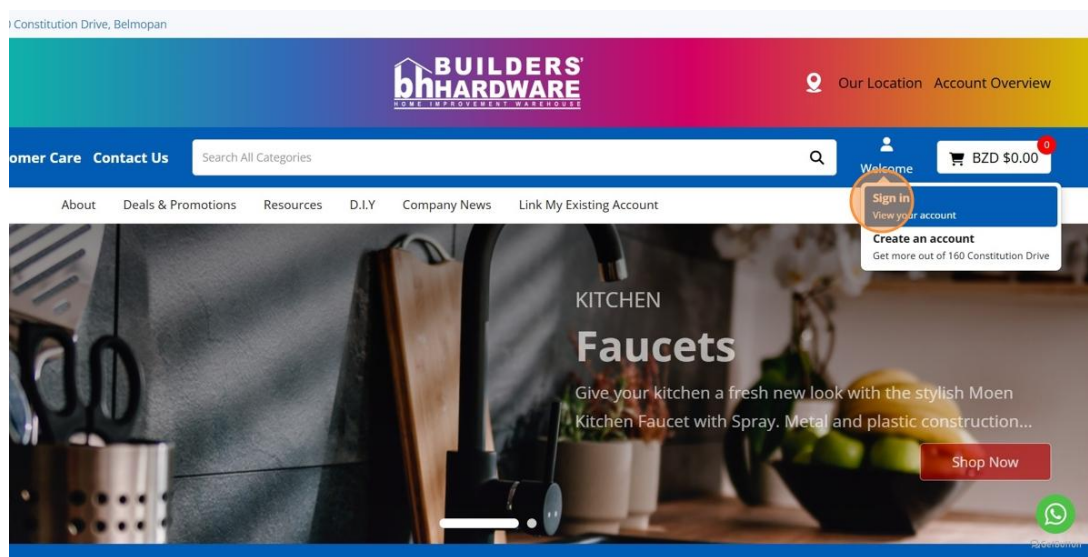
) Constitution Drive, Belmopan

bh BUILDERS' HARDWARE
HOME IMPROVEMENT WAREHOUSE

Our Location Account Overview

omer Care Contact Us

Search All Categories

Welcome

0

BZD $0.00

Sign in
View your account

Create an account
Get more out of 160 Constitution Drive

About Deals & Promotions Resources D.I.Y Company News Link My Existing Account

KITCHEN

Faucets

Give your kitchen a fresh new look with the stylish Moen Kitchen Faucet with Spray. Metal and plastic construction...

Shop Now